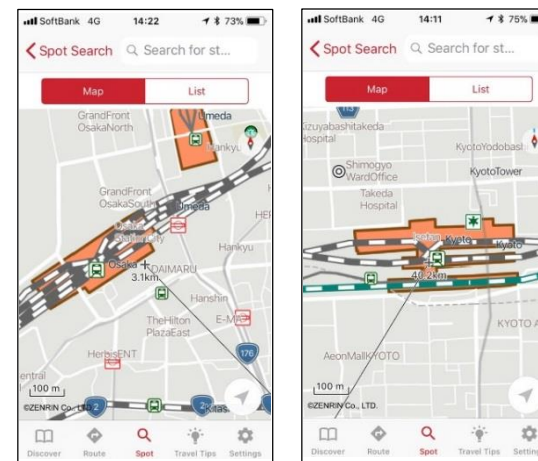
SoftBank 4G 14:22 73%
Spot Search Search for st...
Map List
GrandFront OsakaNorth
Umeda
Hankyu
GrandFront OsakaSouth
Umeda
HE
Osaka Station City
Hankyu
Osaka
DAIMARU
3.1km
Hanshin
TheHilton PlazaEast
E-Ma
HerbisENT
176
entral
100 m
©ZENRIN Co., LTD.
2
Discover Route Spot Travel Tips Settings

SoftBank 4G 14:11 75%
Spot Search Search for st...
Map List
Azuyabashitakeda Hospital
KyotoYodobashi
Shimogyo WardOffice
KyotoTower
Takeda Hospital
Isetan Kyoto
Kyoto
40.2km
KYOTO A
AeonMallKYOTO
100 m
©ZENRIN Co., LTD.
Discover Route Spot Travel Tips Settings